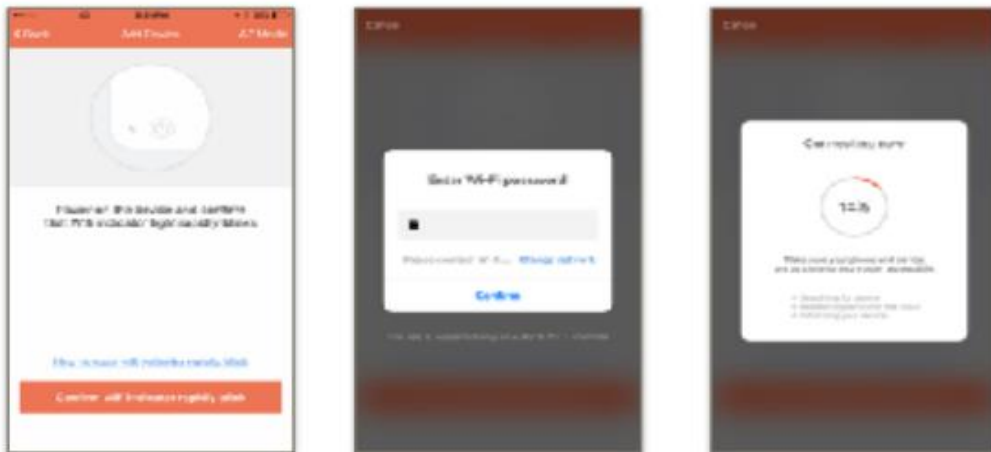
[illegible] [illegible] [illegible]
Back Add Device AP Mode

Power on the device and confirm that Wi-Fi indicator light rapidly blinks

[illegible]

Confirm wifi indicator rapidly blink

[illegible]

Enter Wi-Fi password

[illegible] Change network

Confirm

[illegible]

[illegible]

Connecting now

10%

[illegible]

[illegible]